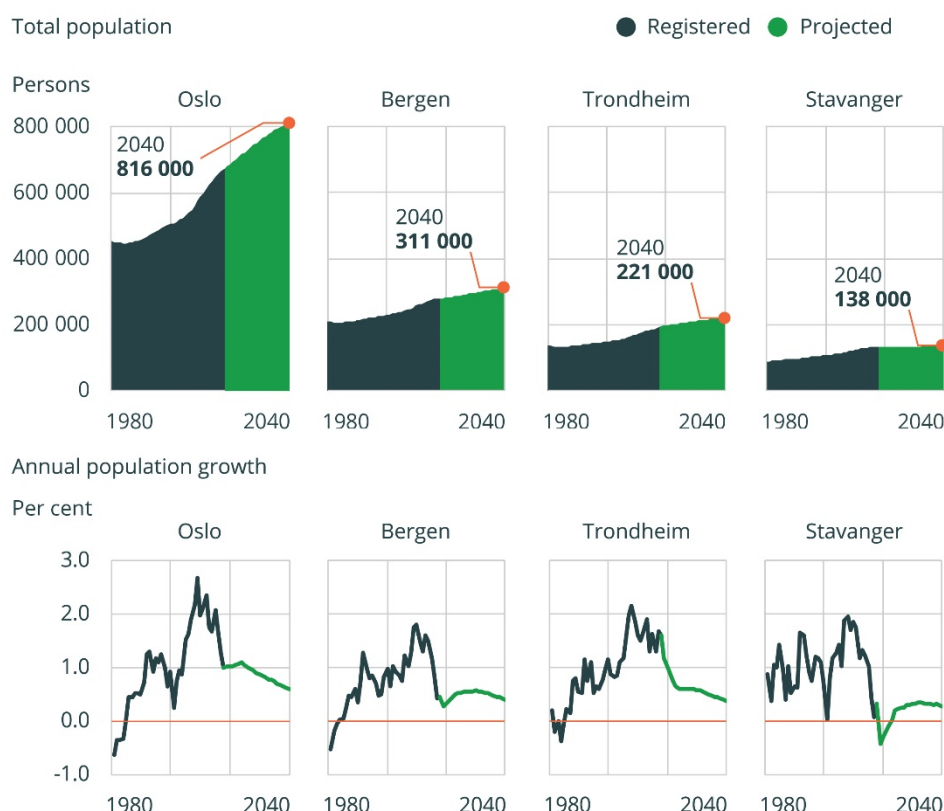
Total population

Registered Projected

Persons

Oslo

Bergen

Trondheim

Stavanger

800 000
600 000
400 000
200 000
0

2040
**816 000**

2040
**311 000**

2040
**221 000**

2040
**138 000**

1980 2040
1980 2040
1980 2040
1980 2040

Annual population growth

Per cent

Oslo

Bergen

Trondheim

Stavanger

3.0
2.0
1.0
0.0
-1.0

1980 2040
1980 2040
1980 2040
1980 2040